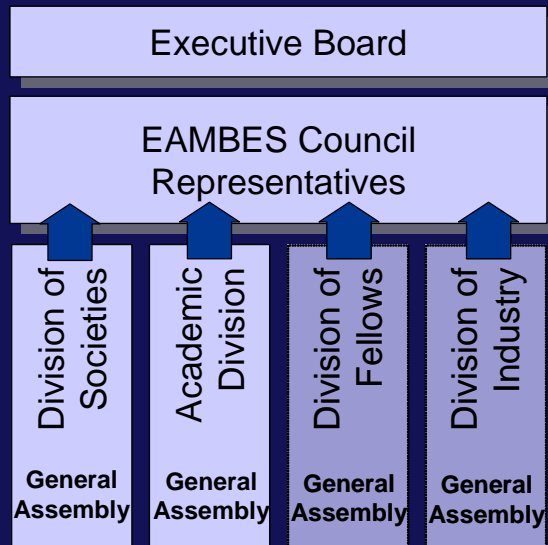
Executive Board

EAMBES Council Representatives

Division of Societies

General Assembly

Academic Division

General Assembly

Division of Fellows

General Assembly

Division of Industry

General Assembly